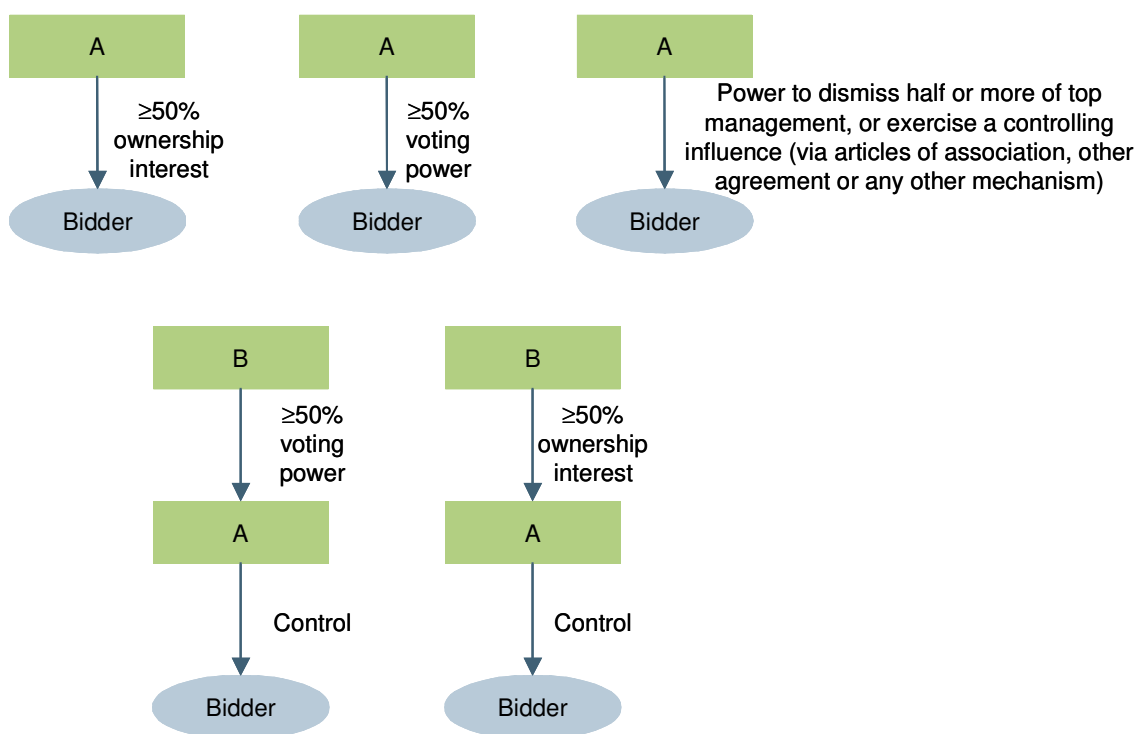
A

$\geq$50% ownership interest

Bidder

A

$\geq$50% voting power

Bidder

A

Power to dismiss half or more of top management, or exercise a controlling influence (via articles of association, other agreement or any other mechanism)

Bidder

B

$\geq$50% voting power

A

Control

Bidder

B

$\geq$50% ownership interest

A

Control

Bidder